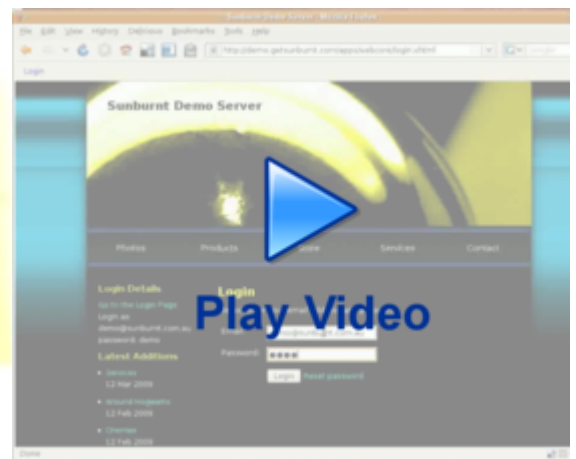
Sunburnt Demo Server - Mozilla Firefox

File Edit View History Delicious Bookmarks Tools Help

http://demo.getsunburnt.com/apps/webcore/login.sfhtml

Login

Sunburnt Demo Server

Photos Products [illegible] Store Services Contact

Login Details

Go to the Login Page

Login as demo@sunburnt.com.au password: demo

Latest Additions

Services 12 Mar 2009

Around Hogwarts 12 Feb 2009

Cherries 12 Feb 2009

Login

Email: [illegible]

Password: ●●●●

Login Reset password

Play Video

Done